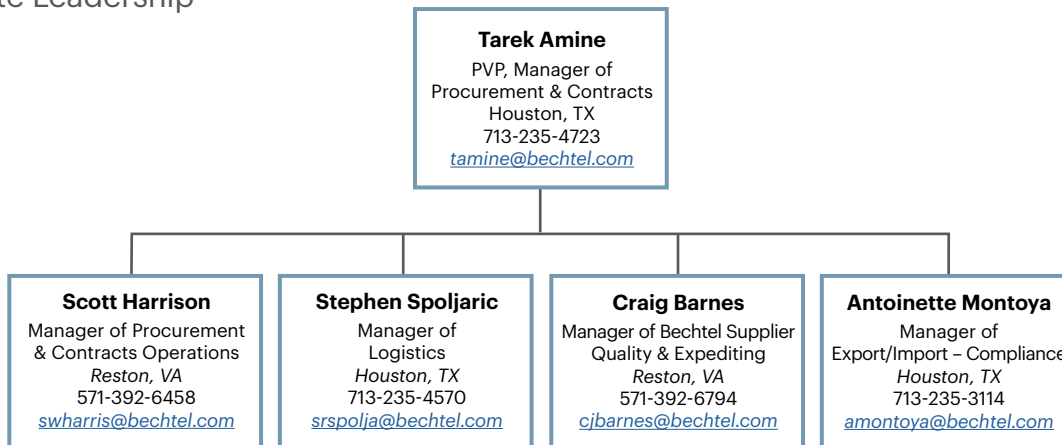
te Leadership

**Tarek Amine**
PVP, Manager of Procurement & Contracts
Houston, TX
713-235-4723
tamine@bechtel.com

**Scott Harrison**
Manager of Procurement & Contracts Operations
*Reston, VA*
571-392-6458
swharris@bechtel.com

**Stephen Spoljaric**
Manager of Logistics
*Houston, TX*
713-235-4570
srspolja@bechtel.com

**Craig Barnes**
Manager of Bechtel Supplier Quality & Expediting
*Reston, VA*
571-392-6794
cjbarnes@bechtel.com

**Antoinette Montoya**
Manager of Export/Import – Compliance
*Houston, TX*
713-235-3114
amontoya@bechtel.com